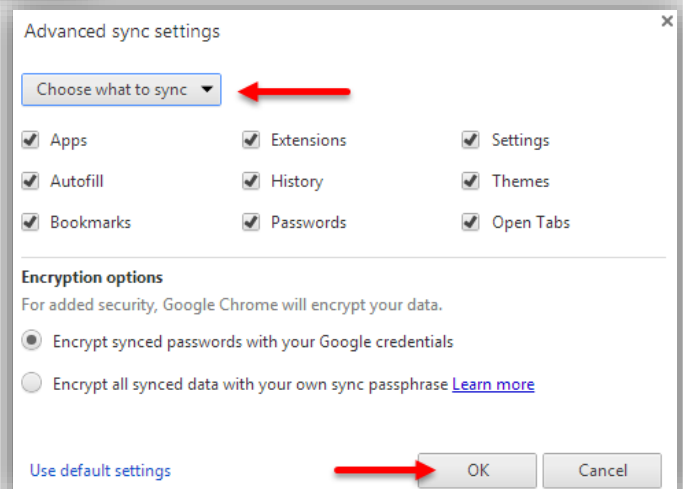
Advanced sync settings

×

Choose what to sync

Apps

Extensions

Settings

Autofill

History

Themes

Bookmarks

Passwords

Open Tabs

Encryption options

For added security, Google Chrome will encrypt your data.

Encrypt synced passwords with your Google credentials

Encrypt all synced data with your own sync passphrase Learn more

Use default settings

OK

Cancel